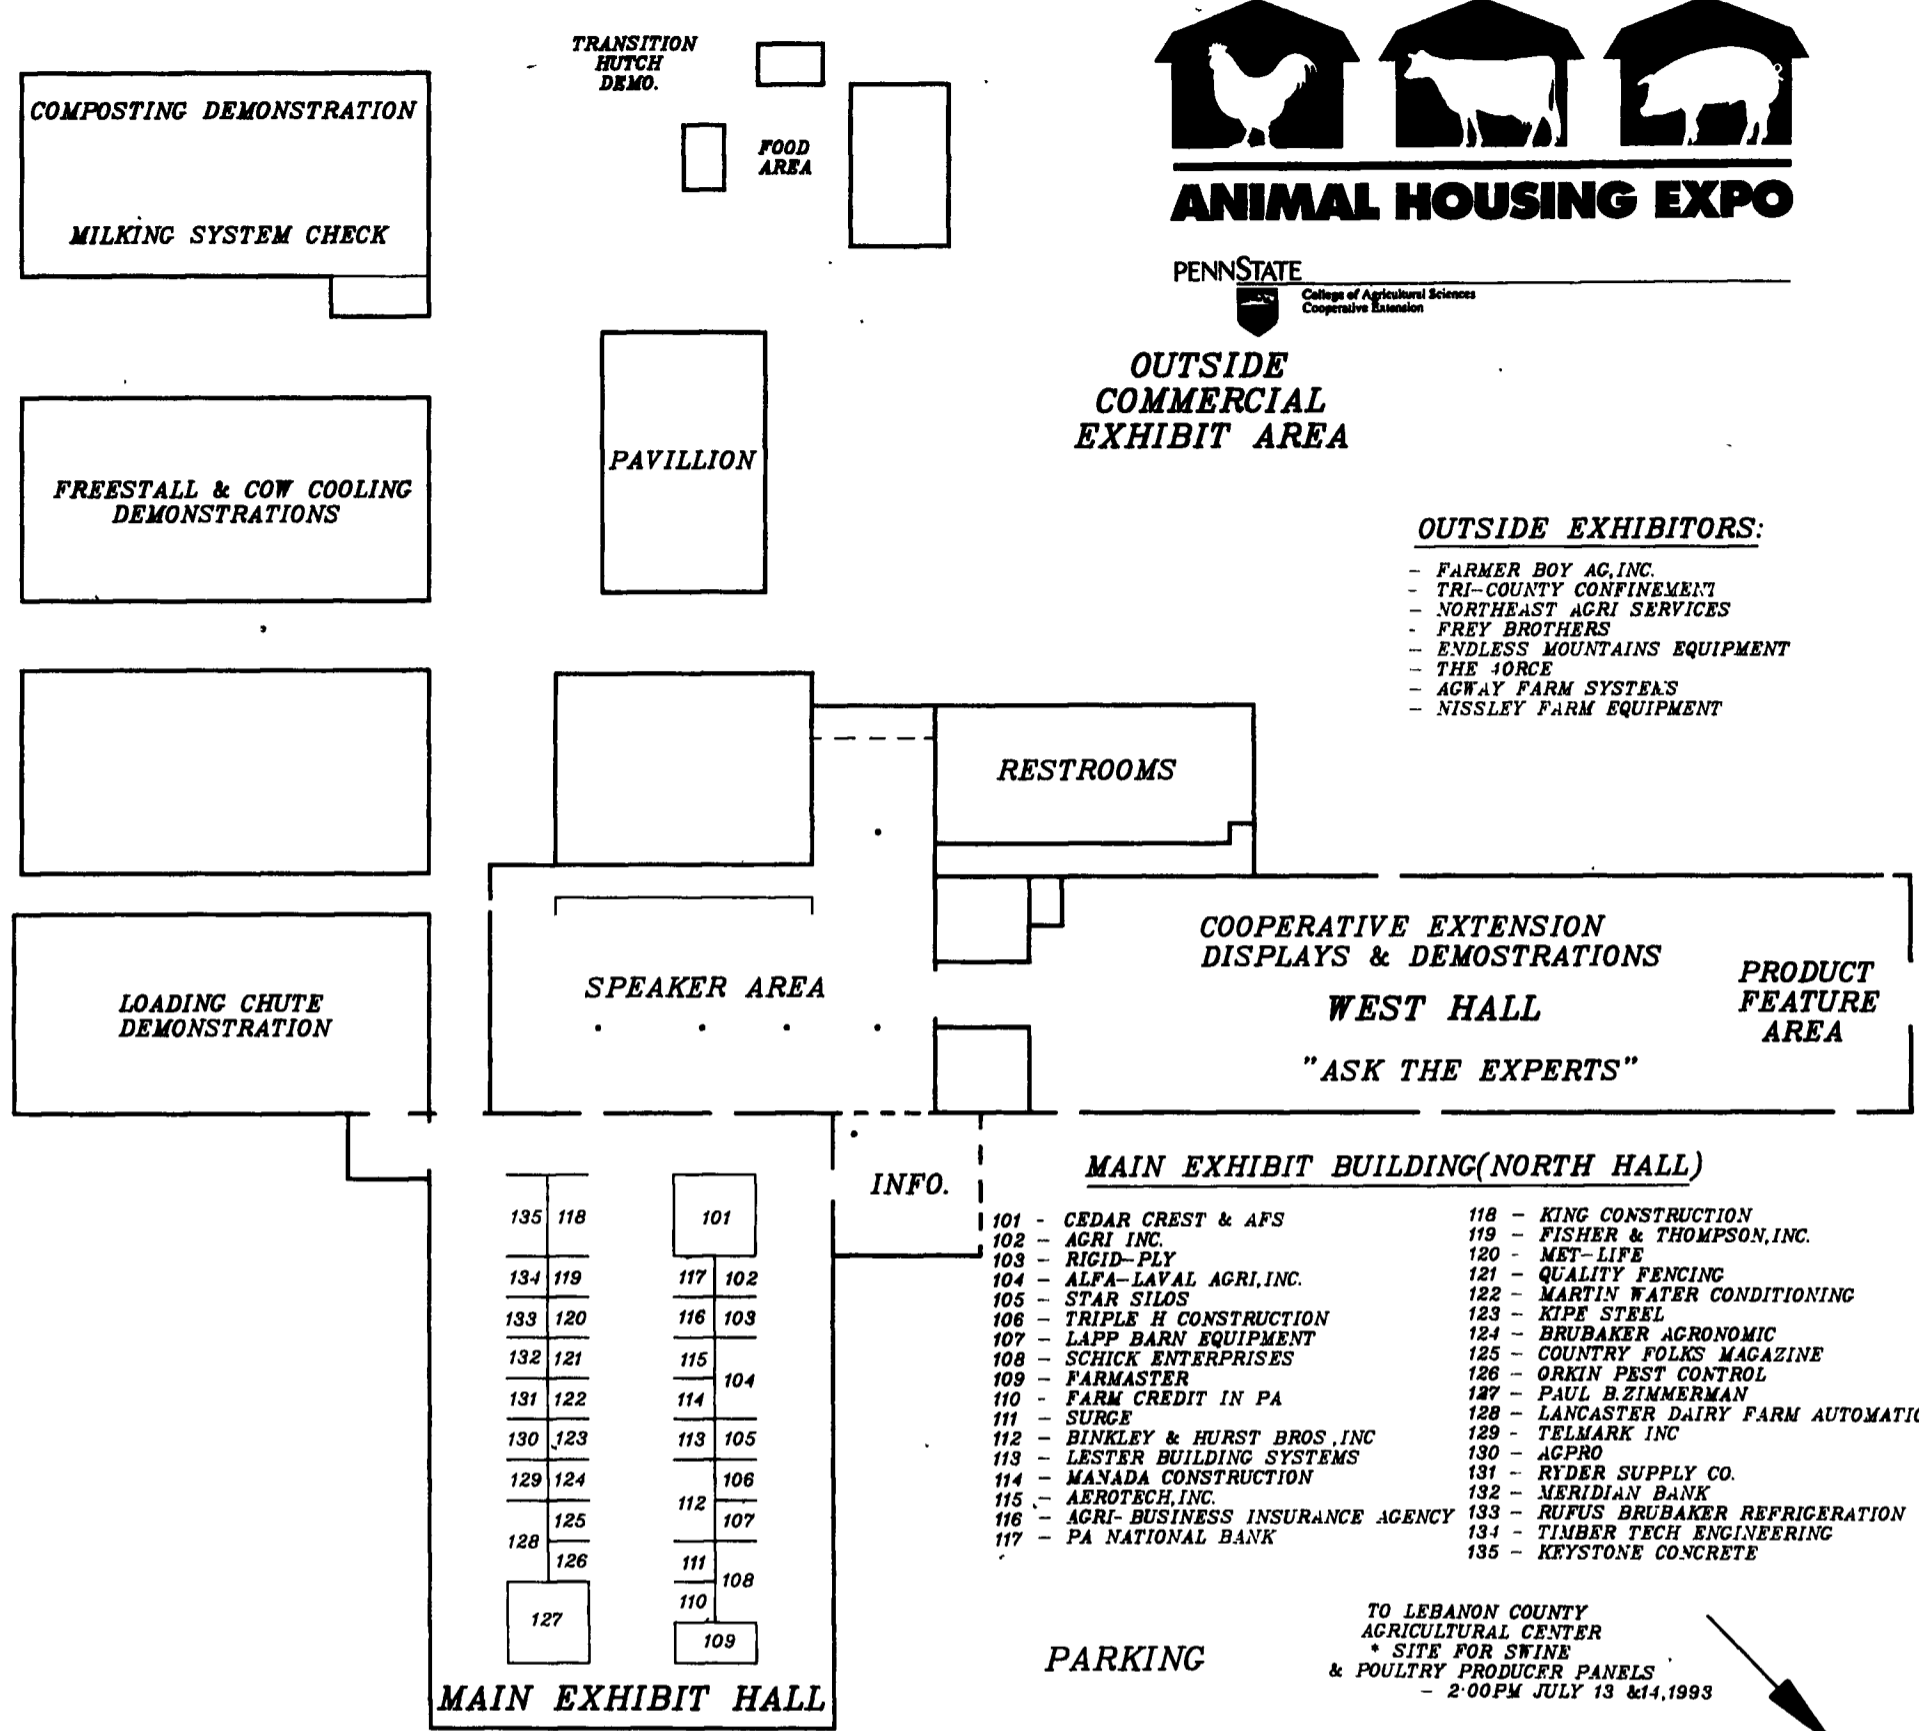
TRANSITION HUTCH DEMO.

FOOD AREA

COMPOSTING DEMONSTRATION

MILKING SYSTEM CHECK

ANIMAL HOUSING EXPO

PENNSTATE

College of Agricultural Sciences
Cooperative Extension

OUTSIDE COMMERCIAL EXHIBIT AREA

PAVILLION

FREESTALL & COW COOLING DEMONSTRATIONS

OUTSIDE EXHIBITORS:

- FARMER BOY AG,INC.
- TRI-COUNTY CONFINEMENT
- NORTHEAST AGRI SERVICES
- FREY BROTHERS
- ENDLESS MOUNTAINS EQUIPMENT
- THE 4ORCE
- AGWAY FARM SYSTEMS
- NISSLEY FARM EQUIPMENT

RESTROOMS

COOPERATIVE EXTENSION DISPLAYS & DEMOSTRATIONS

WEST HALL

"ASK THE EXPERTS"

PRODUCT FEATURE AREA

SPEAKER AREA

LOADING CHUTE DEMONSTRATION

INFO.

MAIN EXHIBIT BUILDING(NORTH HALL)

135 118
134 119
133 120
132 121
131 122
130 123
129 124
125
128
126
127

101
117 102
116 103
115
104
114
113 105
106
112
107
111
108
110
109

MAIN EXHIBIT HALL

101 - CEDAR CREST & AFS
102 - AGRI INC.
103 - RIGID-PLY
104 - ALFA-LAVAL AGRI,INC.
105 - STAR SILOS
106 - TRIPLE H CONSTRUCTION
107 - LAPP BARN EQUIPMENT
108 - SCHICK ENTERPRISES
109 - FARMASTER
110 - FARM CREDIT IN PA
111 - SURGE
112 - BINKLEY & HURST BROS ,INC
113 - LESTER BUILDING SYSTEMS
114 - MANADA CONSTRUCTION
115 - AEROTECH,INC.
116 - AGRI- BUSINESS INSURANCE AGENCY
117 - PA NATIONAL BANK

118 - KING CONSTRUCTION
119 - FISHER & THOMPSON,INC.
120 - MET-LIFE
121 - QUALITY FENCING
122 - MARTIN WATER CONDITIONING
123 - KIPE STEEL
124 - BRUBAKER AGRONOMIC
125 - COUNTRY FOLKS MAGAZINE
126 - ORKIN PEST CONTROL
127 - PAUL B.ZIMMERMAN
128 - LANCASTER DAIRY FARM AUTOMATI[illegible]
129 - TELMARK INC
130 - AGPRO
131 - RYDER SUPPLY CO.
132 - MERIDIAN BANK
133 - RUFUS BRUBAKER REFRIGERATION
134 - TIMBER TECH ENGINEERING
135 - KEYSTONE CONCRETE

PARKING

TO LEBANON COUNTY AGRICULTURAL CENTER
* SITE FOR SWINE & POULTRY PRODUCER PANELS
- 2:00PM JULY 13 &14,1993